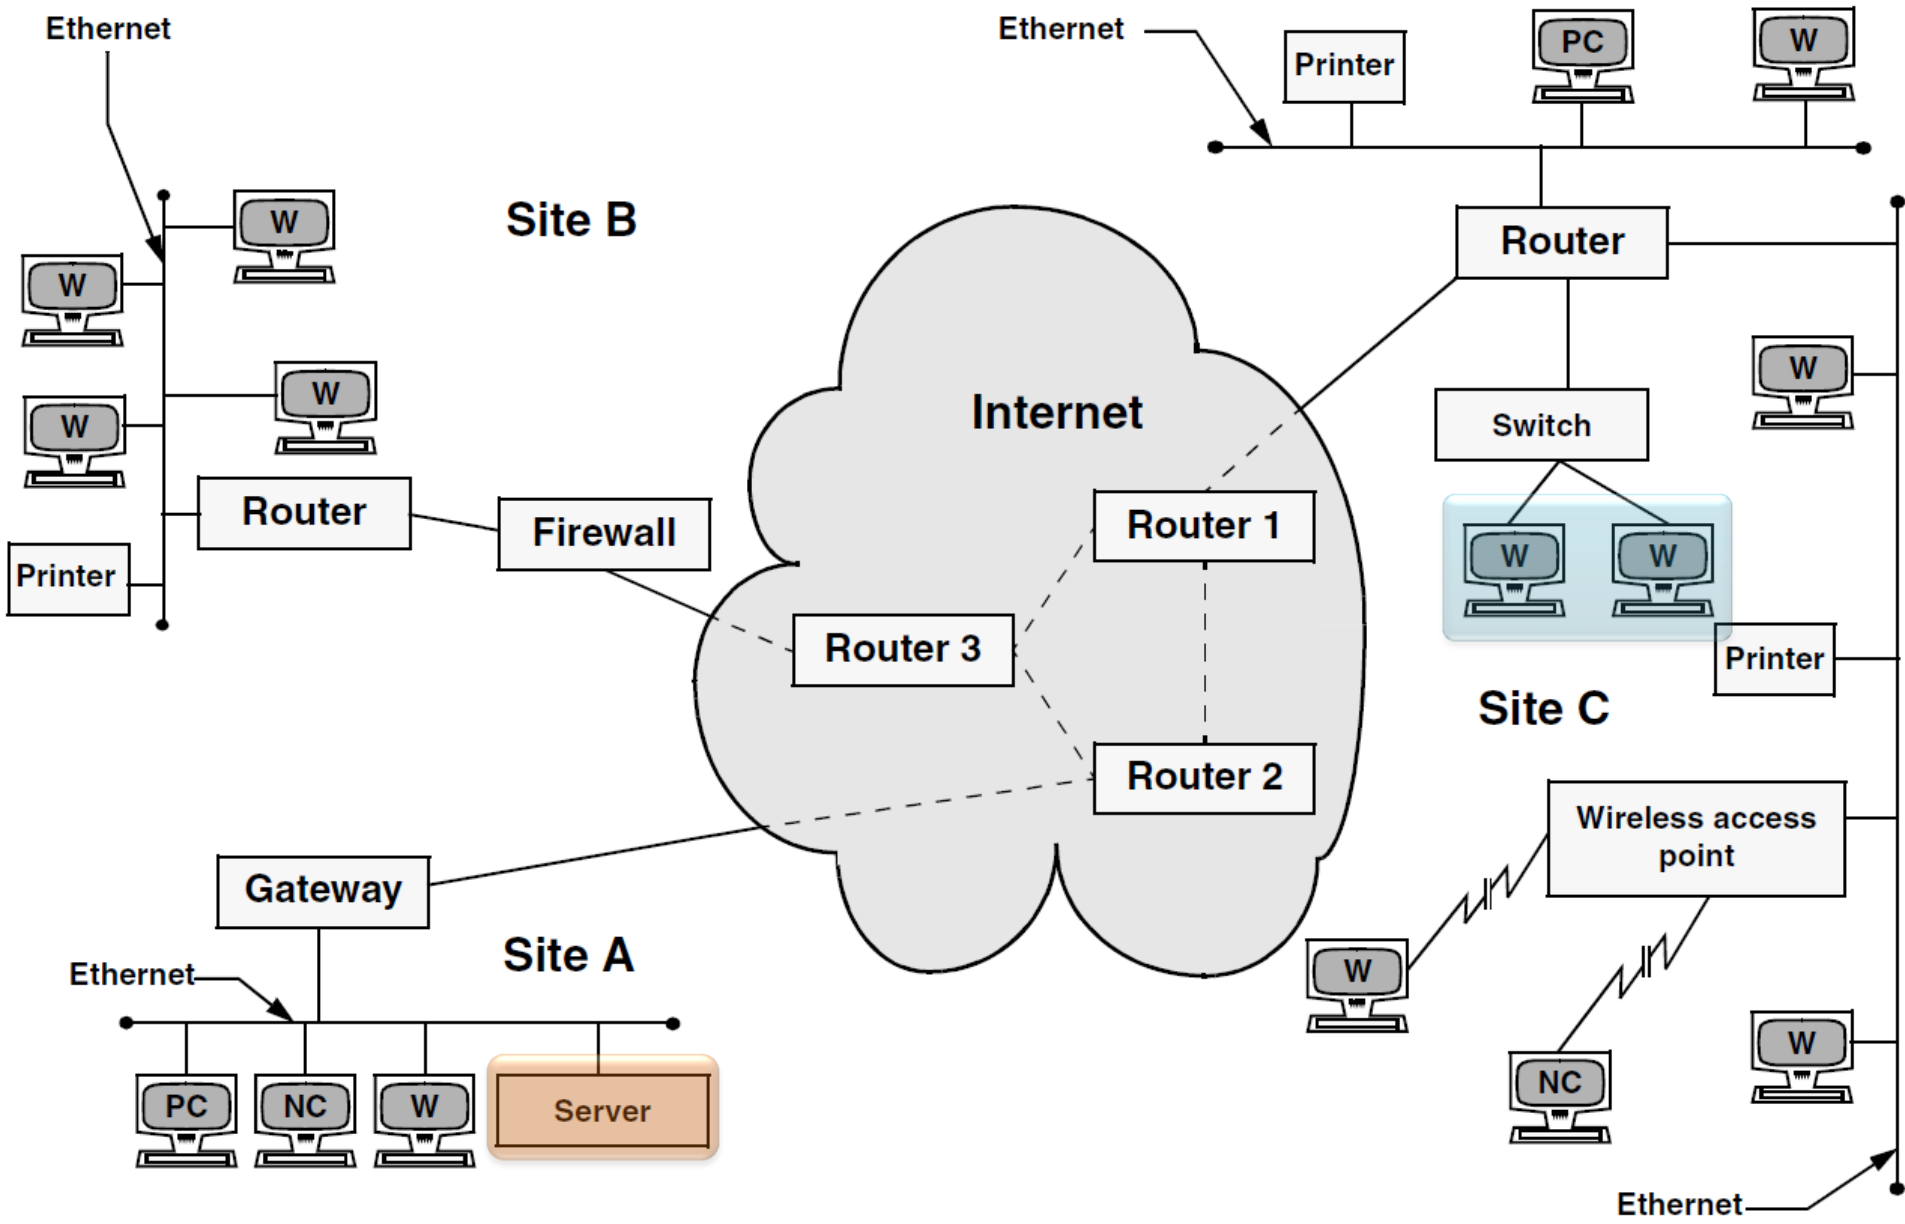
Ethernet

Ethernet

Printer

PC

W

Site B

W

W

W

W

Router

Printer

Router

Firewall

Internet

Router 1

Router 3

Router 2

W

Switch

W

W

Printer

Site C

Wireless access point

Gateway

Site A

Ethernet

PC

NC

W

Server

W

NC

W

Ethernet